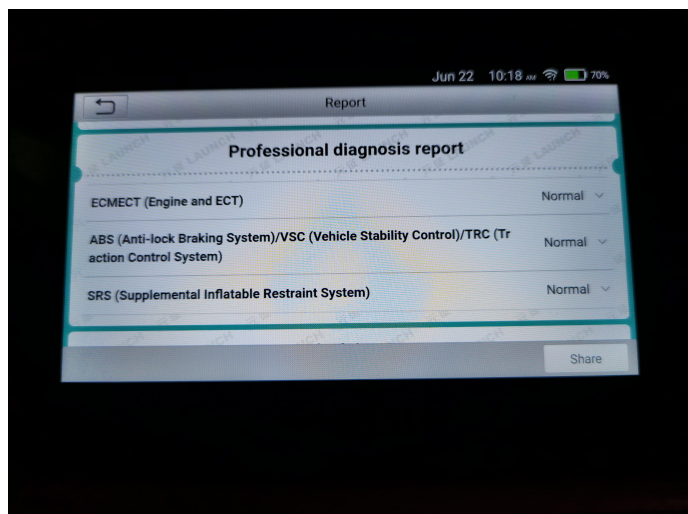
Jun 22 10:18 AM 70%

Report

LAUNCH LAUNCH LAUNCH LAUNCH

Professional diagnosis report

ECMECT (Engine and ECT) Normal

ABS (Anti-lock Braking System)/VSC (Vehicle Stability Control)/TRC (Traction Control System) Normal

SRS (Supplemental Inflatable Restraint System) Normal

Share